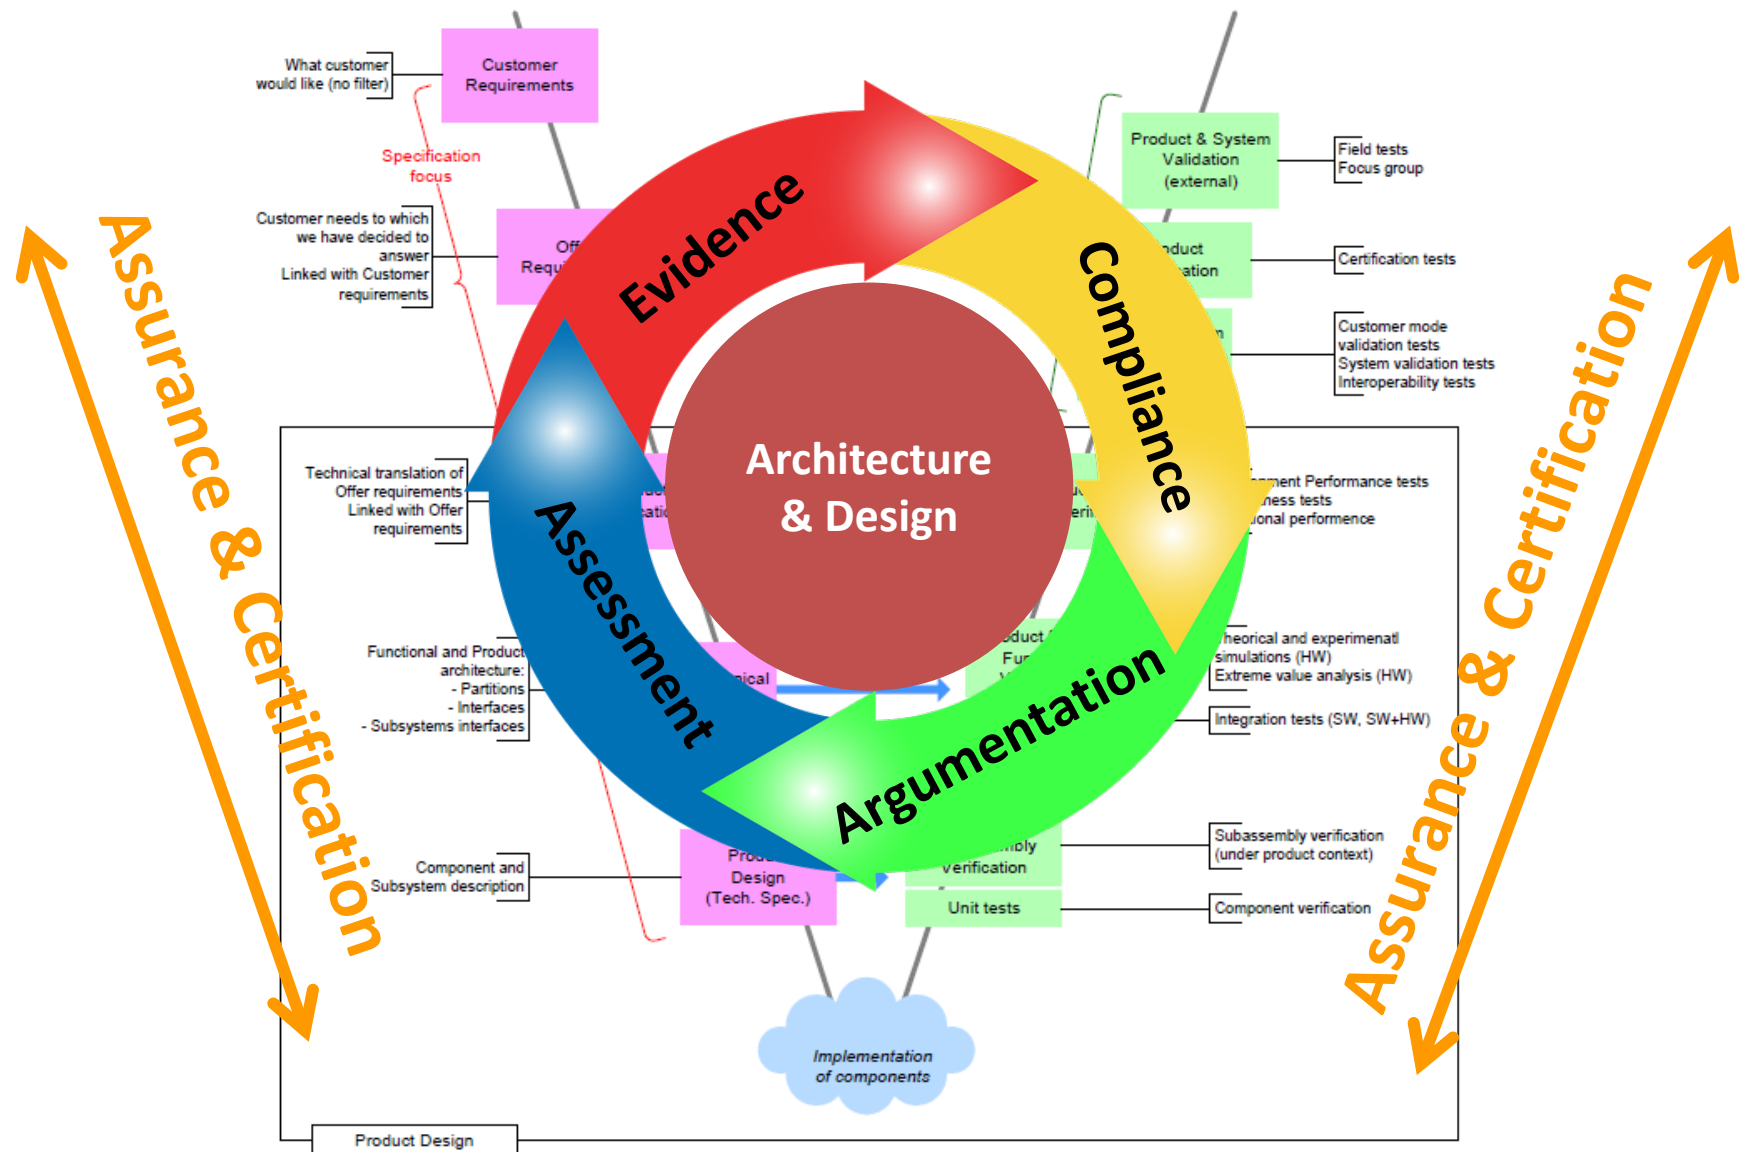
What customer would like (no filter)

Customer Requirements

Specification focus

Customer needs to which we have decided to answer
Linked with Customer requirements

Off Requ

Technical translation of Offer requirements
Linked with Offer requirements

Functional and Product architecture:
- Partitions
- Interfaces
- Subsystems interfaces

Component and Subsystem description

nical

Prod Design (Tech. Spec.)

Implementation of components

Product Design

Product & System Validation (external)

Field tests
Focus group

oduct ation

Certification tests

Customer mode validation tests
System validation tests
Interoperability tests

ment Performance tests
ness tests
onal performence

heorical and experimenatl simulations (HW)
Extreme value analysis (HW)

Integration tests (SW, SW+HW)

mbly Verification

Subassembly verification (under product context)

Unit tests

Component verification

Evidence

Compliance

Argumentation

Assessment

Architecture & Design

Assurance & Certification

Assurance & Certification